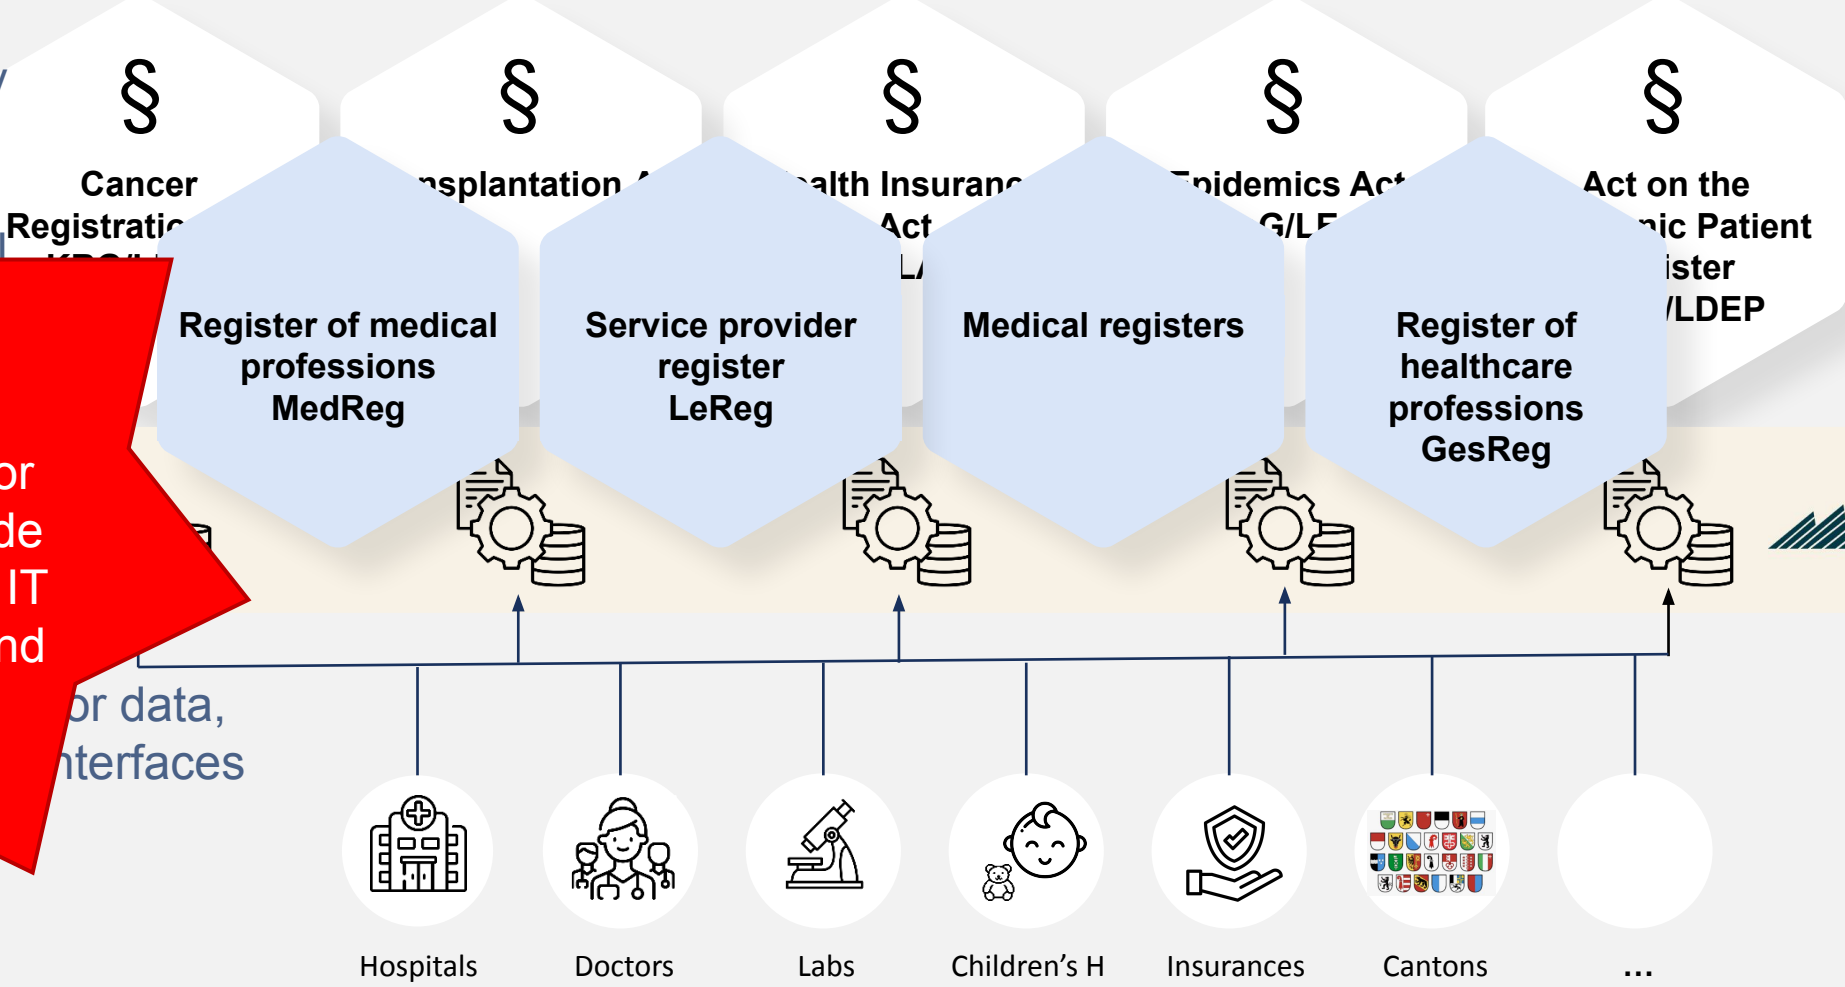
§
Cancer Registratio

§
nsplantation

§
alth Insuran Act

§
pidemics Act G/LE

§
Act on the nic Patient ister /LDEP

Register of medical professions MedReg

Service provider register LeReg

Medical registers

Register of healthcare professions GesReg

or de IT nd

or data, nterfaces

Hospitals

Doctors

Labs

Children's H

Insurances

Cantons

...